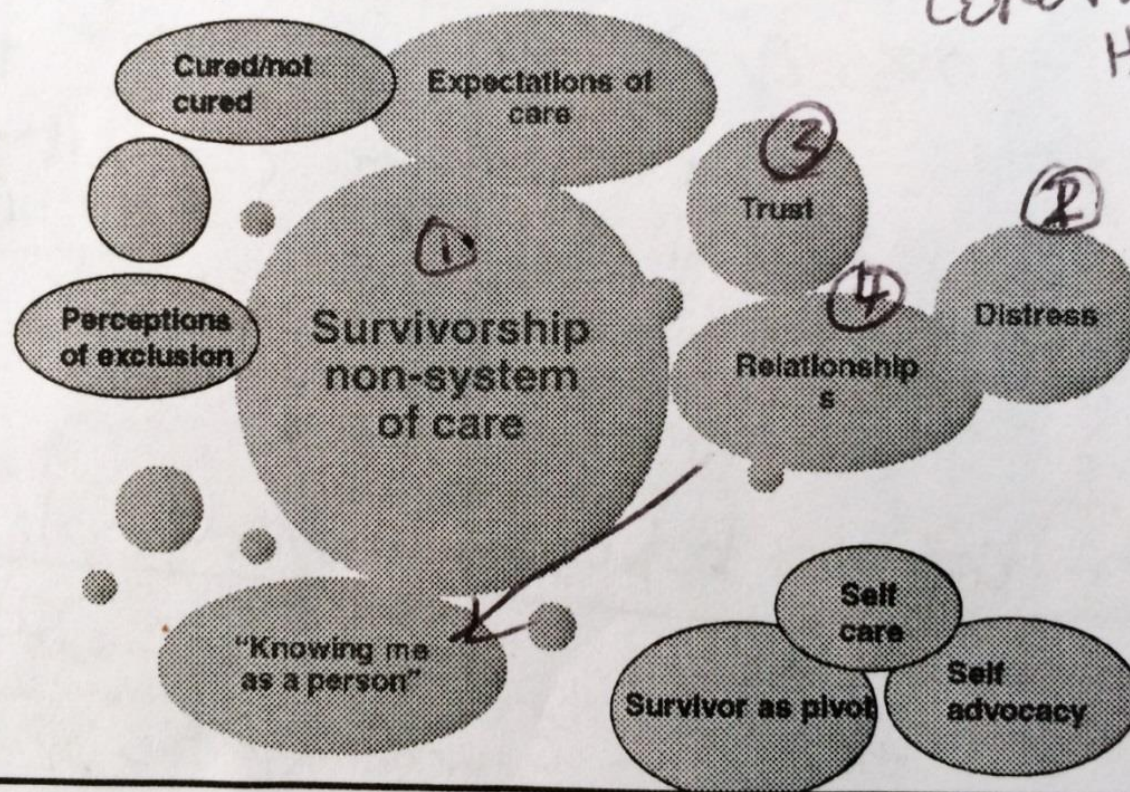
Cured/not cured

Expectations of care

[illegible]

3

Trust

1

2

Perceptions of exclusion

Survivorship non-system of care

4

Distress

Relationship s

"Knowing me as a person"

Self care

Survivor as pivot

Self advocacy